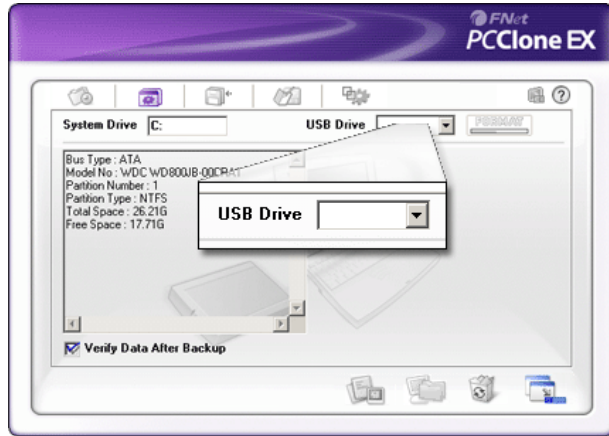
FNet
PCClone EX

System Drive C:
USB Drive
FORMAT

Bus Type : ATA
Model No : WDC WD800JB-00CRA1
Partition Number : 1
Partition Type : NTFS
Total Space : 26.21G
Free Space : 17.71G

USB Drive

Verify Data After Backup